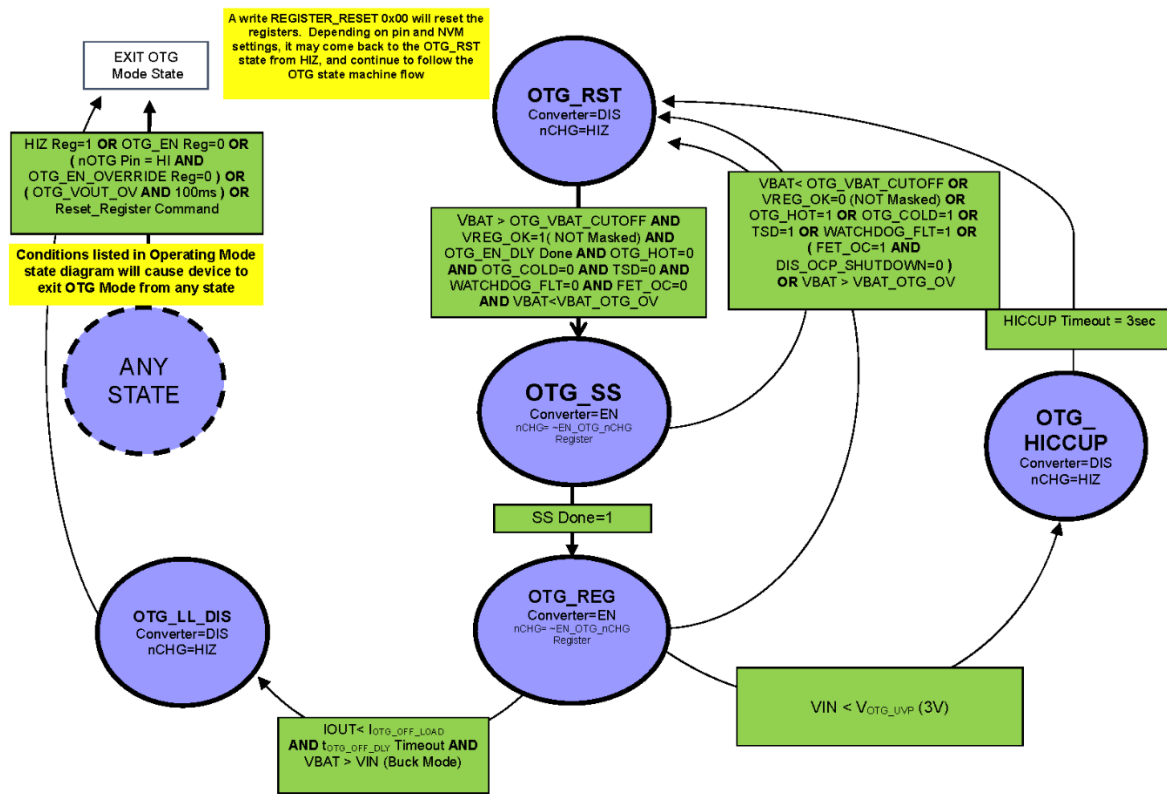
A write REGISTER_RESET 0x00 will reset the registers. Depending on pin and NVM settings, it may come back to the OTG_RST state from HIZ, and continue to follow the OTG state machine flow

EXIT OTG
Mode State

HIZ Reg=1 **OR** OTG_EN Reg=0 **OR** ( nOTG Pin = HI **AND** OTG_EN_OVERRIDE Reg=0 ) **OR** ( OTG_VOUT_OV **AND** 100ms ) **OR** Reset_Register Command

**Conditions listed in Operating Mode state diagram will cause device to exit OTG Mode from any state**

ANY STATE

**OTG_RST**
Converter=DIS
nCHG=HIZ

VBAT > OTG_VBAT_CUTOFF **AND** VREG_OK=1( NOT Masked) **AND** OTG_EN_DLY Done **AND** OTG_HOT=0 **AND** OTG_COLD=0 **AND** TSD=0 **AND** WATCHDOG_FLT=0 **AND** FET_OC=0 **AND** VBAT<VBAT_OTG_OV

VBAT< OTG_VBAT_CUTOFF **OR** VREG_OK=0 (NOT Masked) **OR** OTG_HOT=1 **OR** OTG_COLD=1 **OR** TSD=1 **OR** WATCHDOG_FLT=1 **OR** ( FET_OC=1 **AND** DIS_OCP_SHUTDOWN=0 ) **OR** VBAT > VBAT_OTG_OV

HICCUP Timeout = 3sec

**OTG_SS**
Converter=EN
nCHG= ~EN_OTG_nCHG Register

**OTG_ HICCUP**
Converter=DIS
nCHG=HIZ

SS Done=1

**OTG_LL_DIS**
Converter=DIS
nCHG=HIZ

**OTG_REG**
Converter=EN
nCHG= ~EN_OTG_nCHG Register

VIN < $V_{OTG\_UVP}$ (3V)

IOUT< $I_{OTG\_OFF\_LOAD}$ **AND** $t_{OTG\_OFF\_DLY}$ Timeout **AND** VBAT > VIN (Buck Mode)